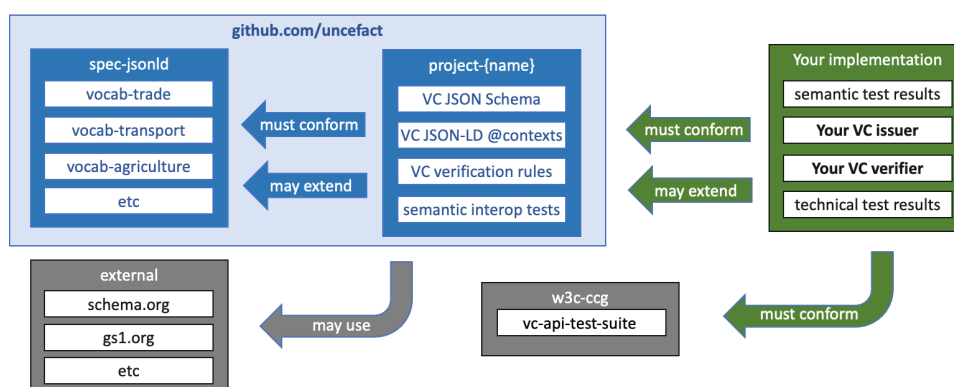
github.com/uncefact

spec-jsonld
vocab-trade
vocab-transport
vocab-agriculture
etc

must conform
may extend

project-{name}
VC JSON Schema
VC JSON-LD @contexts
VC verification rules
semantic interop tests

must conform
may extend

Your implementation
semantic test results
Your VC issuer
Your VC verifier
technical test results

external
schema.org
gs1.org
etc

may use

w3c-ccg
vc-api-test-suite

must conform